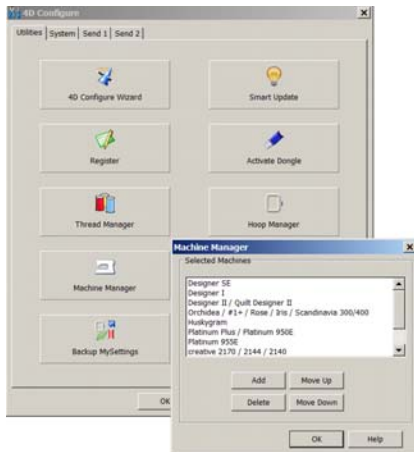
4D Configure

Utilities | System | Send 1 | Send 2

4D Configure Wizard

Smart Update

Register

Activate Dongle

Thread Manager

Hoop Manager

Machine Manager

Backup MySettings

OK

Machine Manager

Selected Machines

Designer SE
Designer I
Designer II / Quilt Designer II
Orchidea / #1+ / Rose / Iris / Scandinavia 300/400
Huskygram
Platinum Plus / Platinum 950E
Platinum 955E
creative 2170 / 2144 / 2140

Add

Move Up

Delete

Move Down

OK

Help